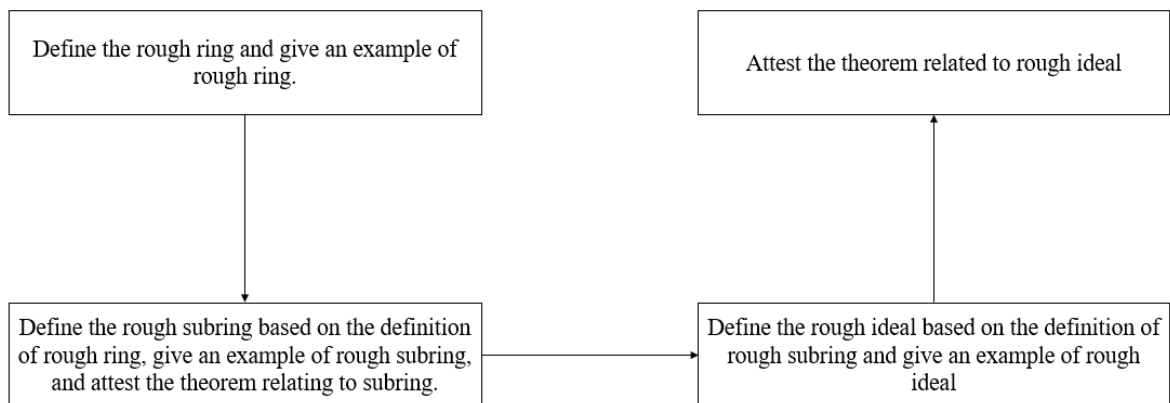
Define the rough ring and give an example of rough ring.

Attest the theorem related to rough ideal

Define the rough subring based on the definition of rough ring, give an example of rough subring, and attest the theorem relating to subring.

Define the rough ideal based on the definition of rough subring and give an example of rough ideal